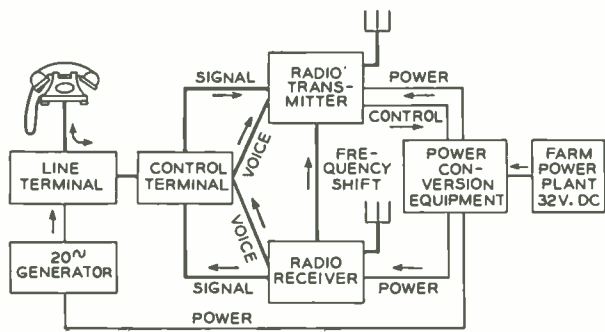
SIGNAL

RADIO' TRANSMITTER

POWER

CONTROL

LINE TERMINAL

CONTROL TERMINAL

VOICE

FREQUENCY SHIFT

POWER CONVERSION EQUIPMENT

FARM POWER PLANT 32V. DC

VOICE

$20^{\sim}$ GENERATOR

RADIO RECEIVER

SIGNAL

POWER

POWER